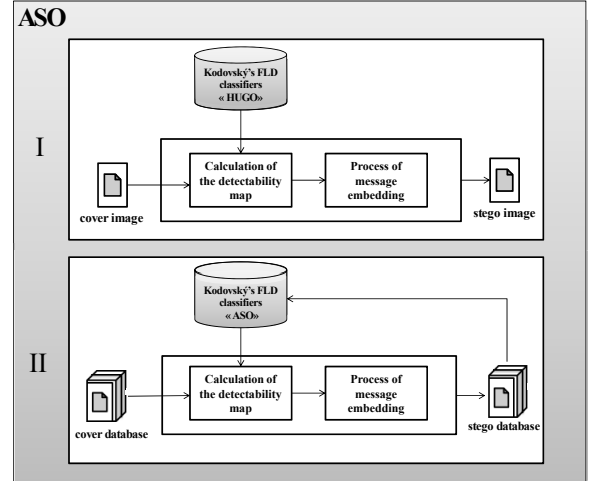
ASO

Kodovský's FLD classifiers « HUGO»

I

cover image

Calculation of the detectability map

Process of message embedding

stego image

Kodovský's FLD classifiers « ASO»

II

cover database

Calculation of the detectability map

Process of message embedding

stego database